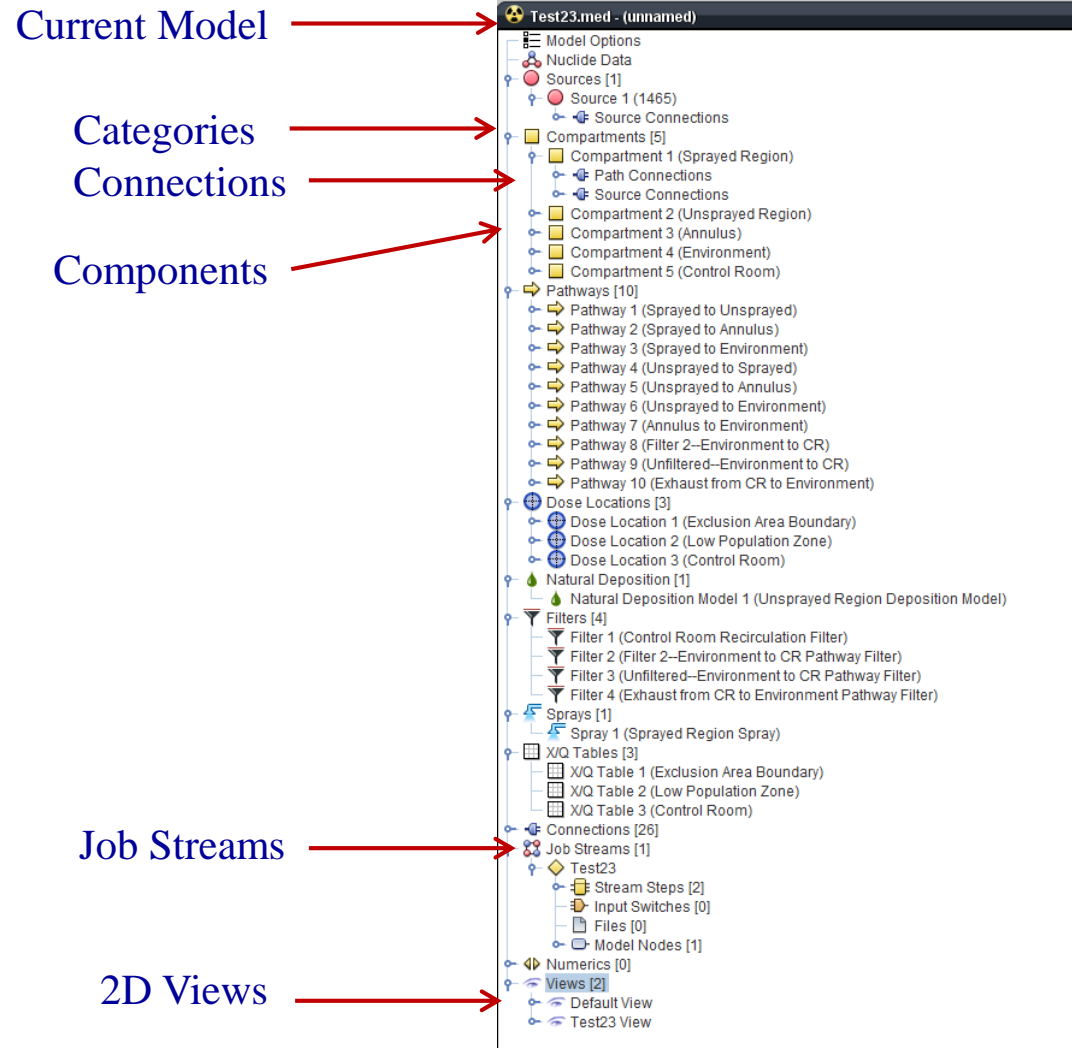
Current Model
Categories
Connections
Components
Job Streams
2D Views

Test23.med - (unnamed)
Model Options
Nuclide Data
Sources [1]
Source 1 (1465)
Source Connections
Compartments [5]
Compartment 1 (Sprayed Region)
Path Connections
Source Connections
Compartment 2 (Unsprayed Region)
Compartment 3 (Annulus)
Compartment 4 (Environment)
Compartment 5 (Control Room)
Pathways [10]
Pathway 1 (Sprayed to Unsprayed)
Pathway 2 (Sprayed to Annulus)
Pathway 3 (Sprayed to Environment)
Pathway 4 (Unsprayed to Sprayed)
Pathway 5 (Unsprayed to Annulus)
Pathway 6 (Unsprayed to Environment)
Pathway 7 (Annulus to Environment)
Pathway 8 (Filter 2--Environment to CR)
Pathway 9 (Unfiltered--Environment to CR)
Pathway 10 (Exhaust from CR to Environment)
Dose Locations [3]
Dose Location 1 (Exclusion Area Boundary)
Dose Location 2 (Low Population Zone)
Dose Location 3 (Control Room)
Natural Deposition [1]
Natural Deposition Model 1 (Unsprayed Region Deposition Model)
Filters [4]
Filter 1 (Control Room Recirculation Filter)
Filter 2 (Filter 2--Environment to CR Pathway Filter)
Filter 3 (Unfiltered--Environment to CR Pathway Filter)
Filter 4 (Exhaust from CR to Environment Pathway Filter)
Sprays [1]
Spray 1 (Sprayed Region Spray)
X/Q Tables [3]
X/Q Table 1 (Exclusion Area Boundary)
X/Q Table 2 (Low Population Zone)
X/Q Table 3 (Control Room)
Connections [26]
Job Streams [1]
Test23
Stream Steps [2]
Input Switches [0]
Files [0]
Model Nodes [1]
Numerics [0]
Views [2]
Default View
Test23 View